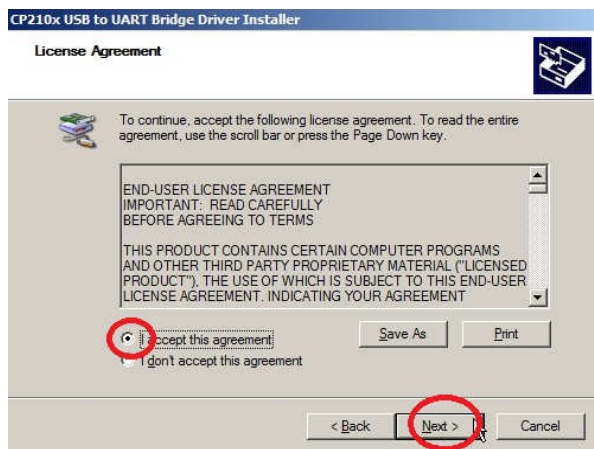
CP210x USB to UART Bridge Driver Installer

License Agreement

To continue, accept the following license agreement. To read the entire agreement, use the scroll bar or press the Page Down key.

END-USER LICENSE AGREEMENT
IMPORTANT: READ CAREFULLY
BEFORE AGREEING TO TERMS

THIS PRODUCT CONTAINS CERTAIN COMPUTER PROGRAMS AND OTHER THIRD PARTY PROPRIETARY MATERIAL ("LICENSED PRODUCT"), THE USE OF WHICH IS SUBJECT TO THIS END-USER LICENSE AGREEMENT. INDICATING YOUR AGREEMENT

I accept this agreement
I don't accept this agreement

Save As
Print

< Back
Next >
Cancel